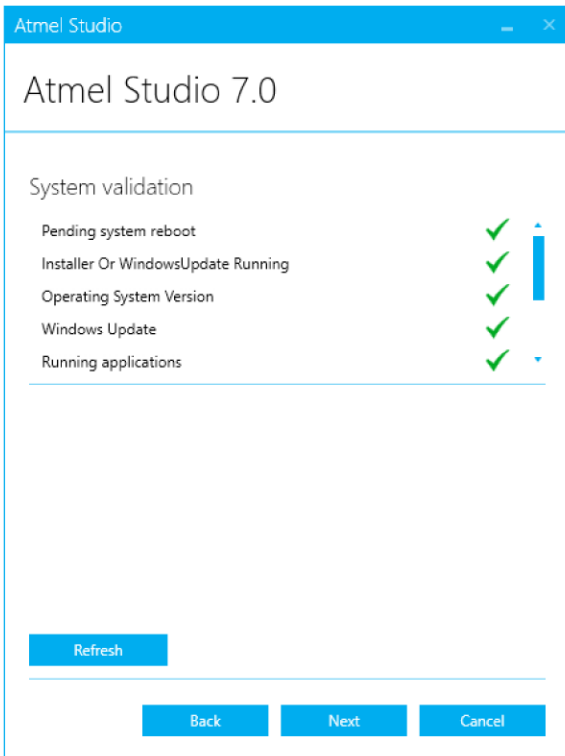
Atmel Studio

Atmel Studio 7.0

System validation

Pending system reboot

Installer Or WindowsUpdate Running

Operating System Version

Windows Update

Running applications

Refresh

Back

Next

Cancel